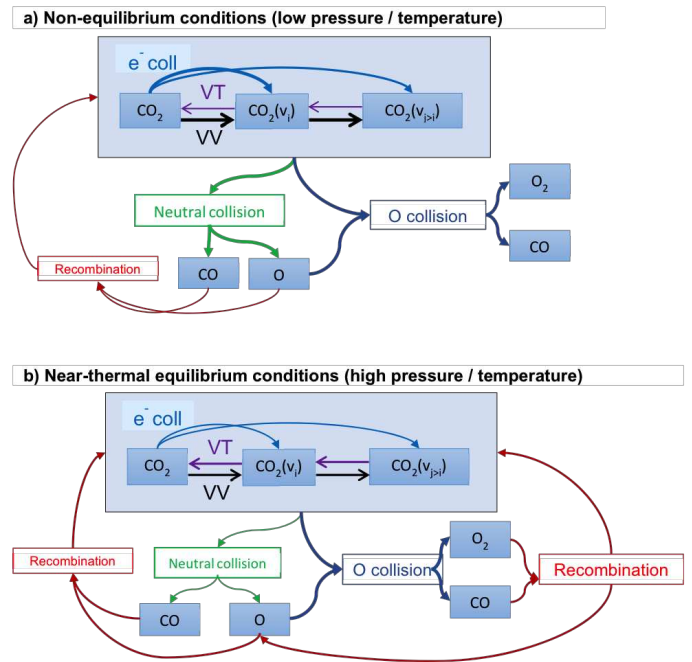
a) Non-equilibrium conditions (low pressure / temperature)

$e^-$ coll

$CO_2$

VT

$CO_2(v_i)$

$CO_2(v_{j>i})$

VV

Neutral collision

O collision

$O_2$

CO

Recombination

CO

O

b) Near-thermal equilibrium conditions (high pressure / temperature)

$e^-$ coll

$CO_2$

VT

$CO_2(v_i)$

$CO_2(v_{j>i})$

VV

Recombination

Neutral collision

O collision

$O_2$

Recombination

CO

CO

O